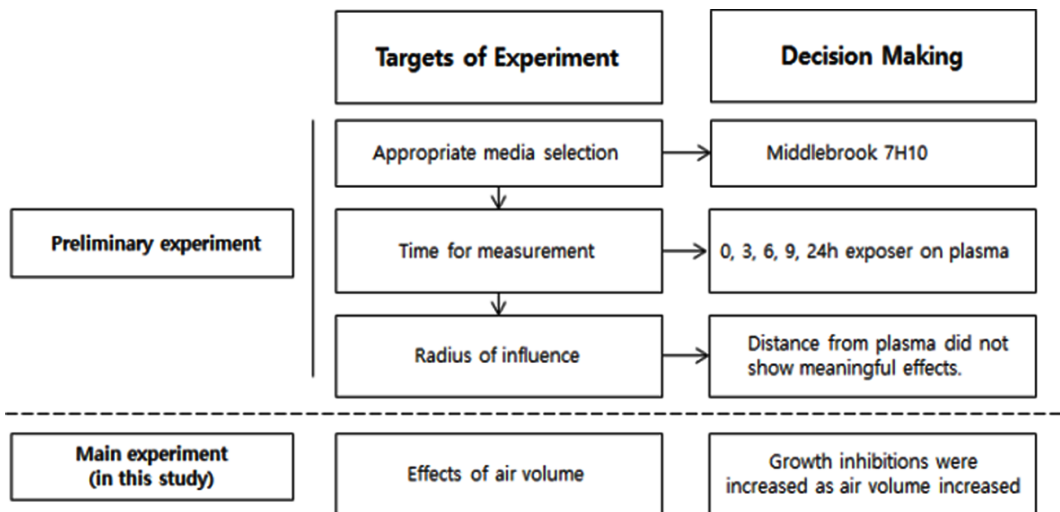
Targets of Experiment

Decision Making

Preliminary experiment

Appropriate media selection

Middlebrook 7H10

Time for measurement

0, 3, 6, 9, 24h exposer on plasma

Radius of influence

Distance from plasma did not show meaningful effects.

Main experiment (in this study)

Effects of air volume

Growth inhibitions were increased as air volume increased